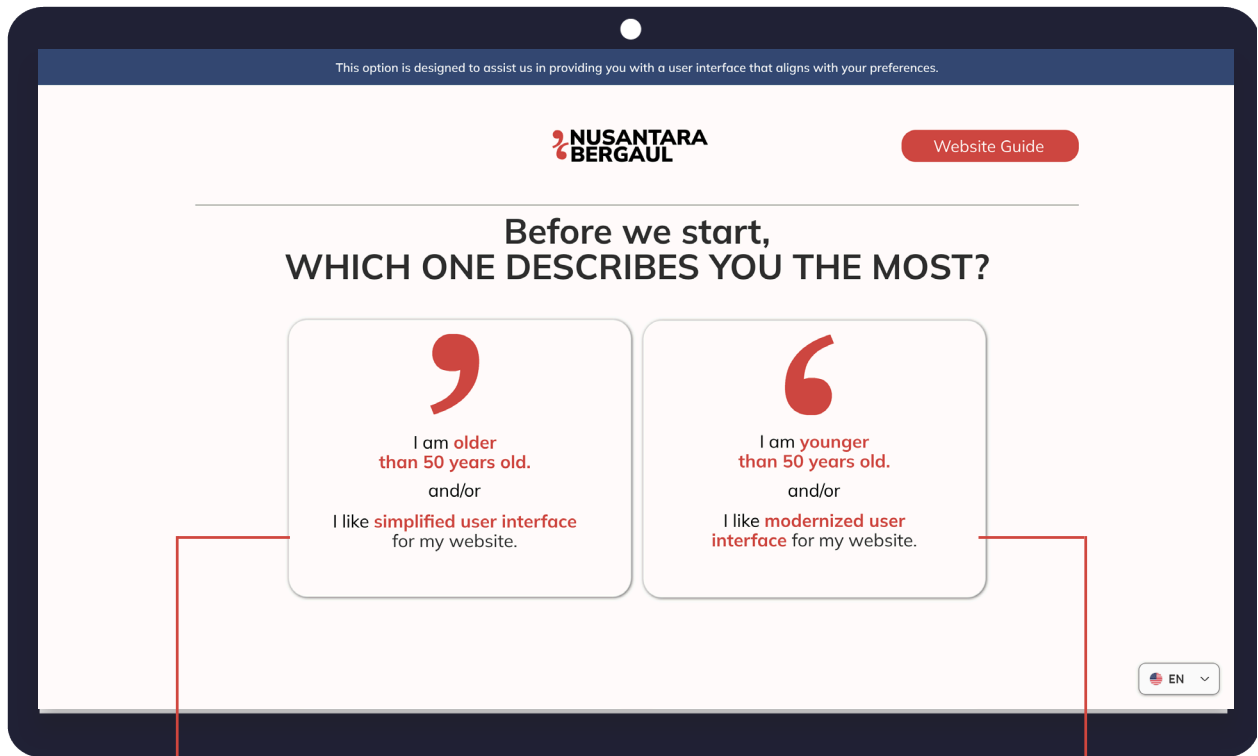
This option is designed to assist us in providing you with a user interface that aligns with your preferences.

NUSANTARA BERGAUL

Website Guide

Before we start,
WHICH ONE DESCRIBES YOU THE MOST?

I am older than 50 years old.

and/or

I like simplified user interface for my website.

I am younger than 50 years old.

and/or

I like modernized user interface for my website.

EN